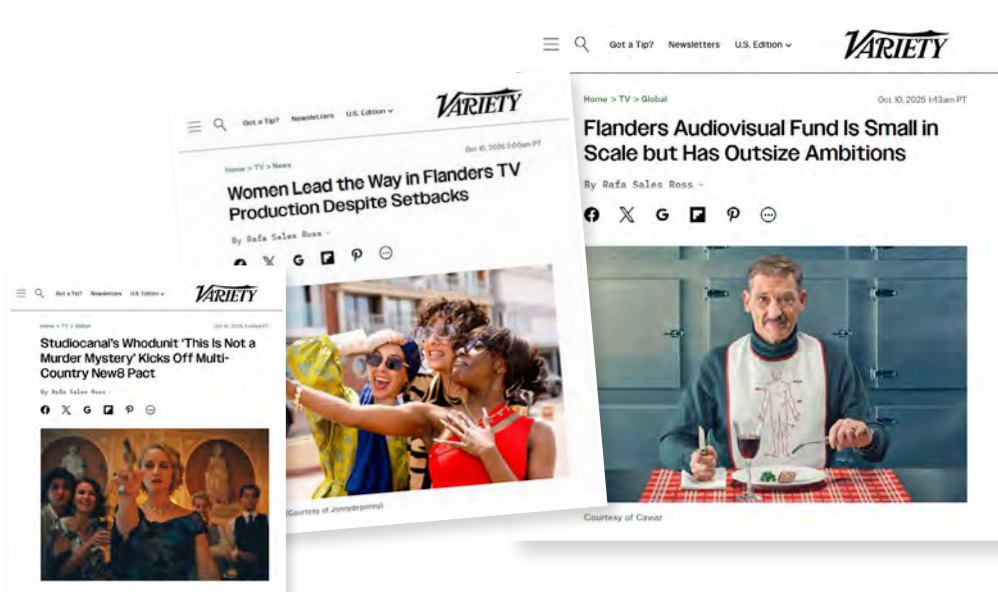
Got a Tip? Newsletters U.S. Edition

VARIETY

Home > TV > Global

Oct 10, 2025 1:43am PT

Flanders Audiovisual Fund Is Small in Scale but Has Outsize Ambitions

By Rafa Sales Ross

Courtesy of Cavar

Got a Tip? Newsletters U.S. Edition

VARIETY

Home > TV > News

Oct 10, 2025 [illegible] PT

Women Lead the Way in Flanders TV Production Despite Setbacks

By Rafa Sales Ross

(Courtesy of Jonnydepony)

Got a Tip? Newsletters U.S. Edition

VARIETY

Home > TV > Global

Oct 10, 2025 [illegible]

Studiocanal's Whodunit 'This Is Not a Murder Mystery' Kicks Off Multi-Country New8 Pact

By Rafa Sales Ross